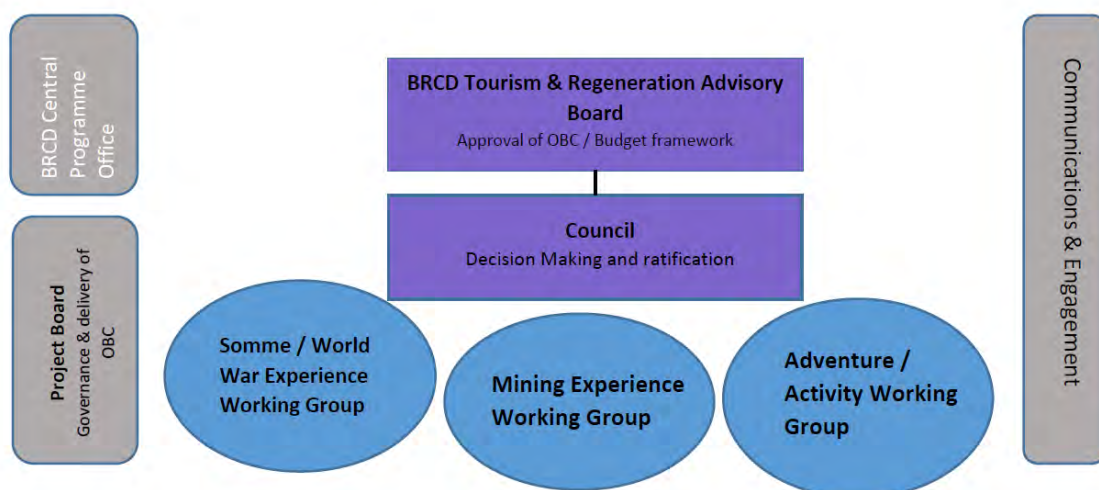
BRCD Central Programme Office

Project Board
Governance & delivery of OBC

BRCD Tourism & Regeneration Advisory Board
Approval of OBC / Budget framework

Council
Decision Making and ratification

Somme / World War Experience Working Group

Mining Experience Working Group

Adventure / Activity Working Group

Communications & Engagement